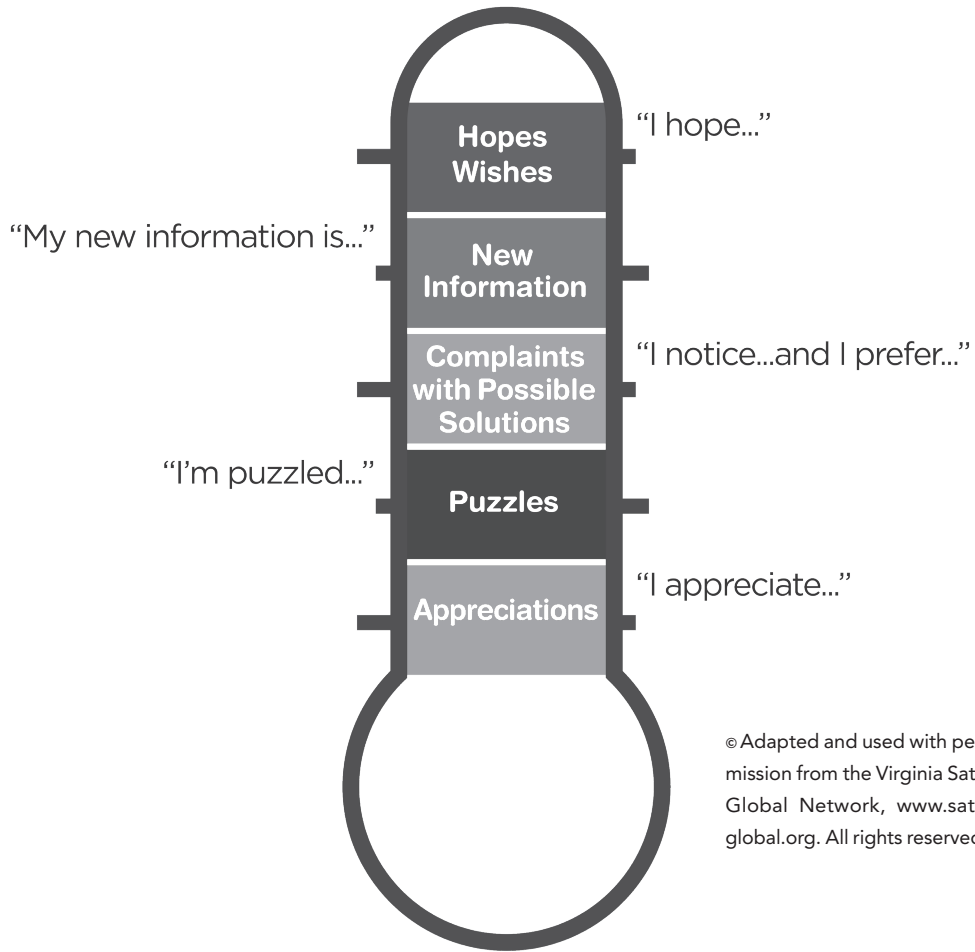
Hopes
Wishes

"I hope..."

"My new information is..."

New
Information

Complaints
with Possible
Solutions

"I notice...and I prefer..."

"I'm puzzled..."

Puzzles

Appreciations

"I appreciate..."

© Adapted and used with pe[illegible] mission from the Virginia Sat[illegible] Global Network, www.sat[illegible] global.org. All rights reserve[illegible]